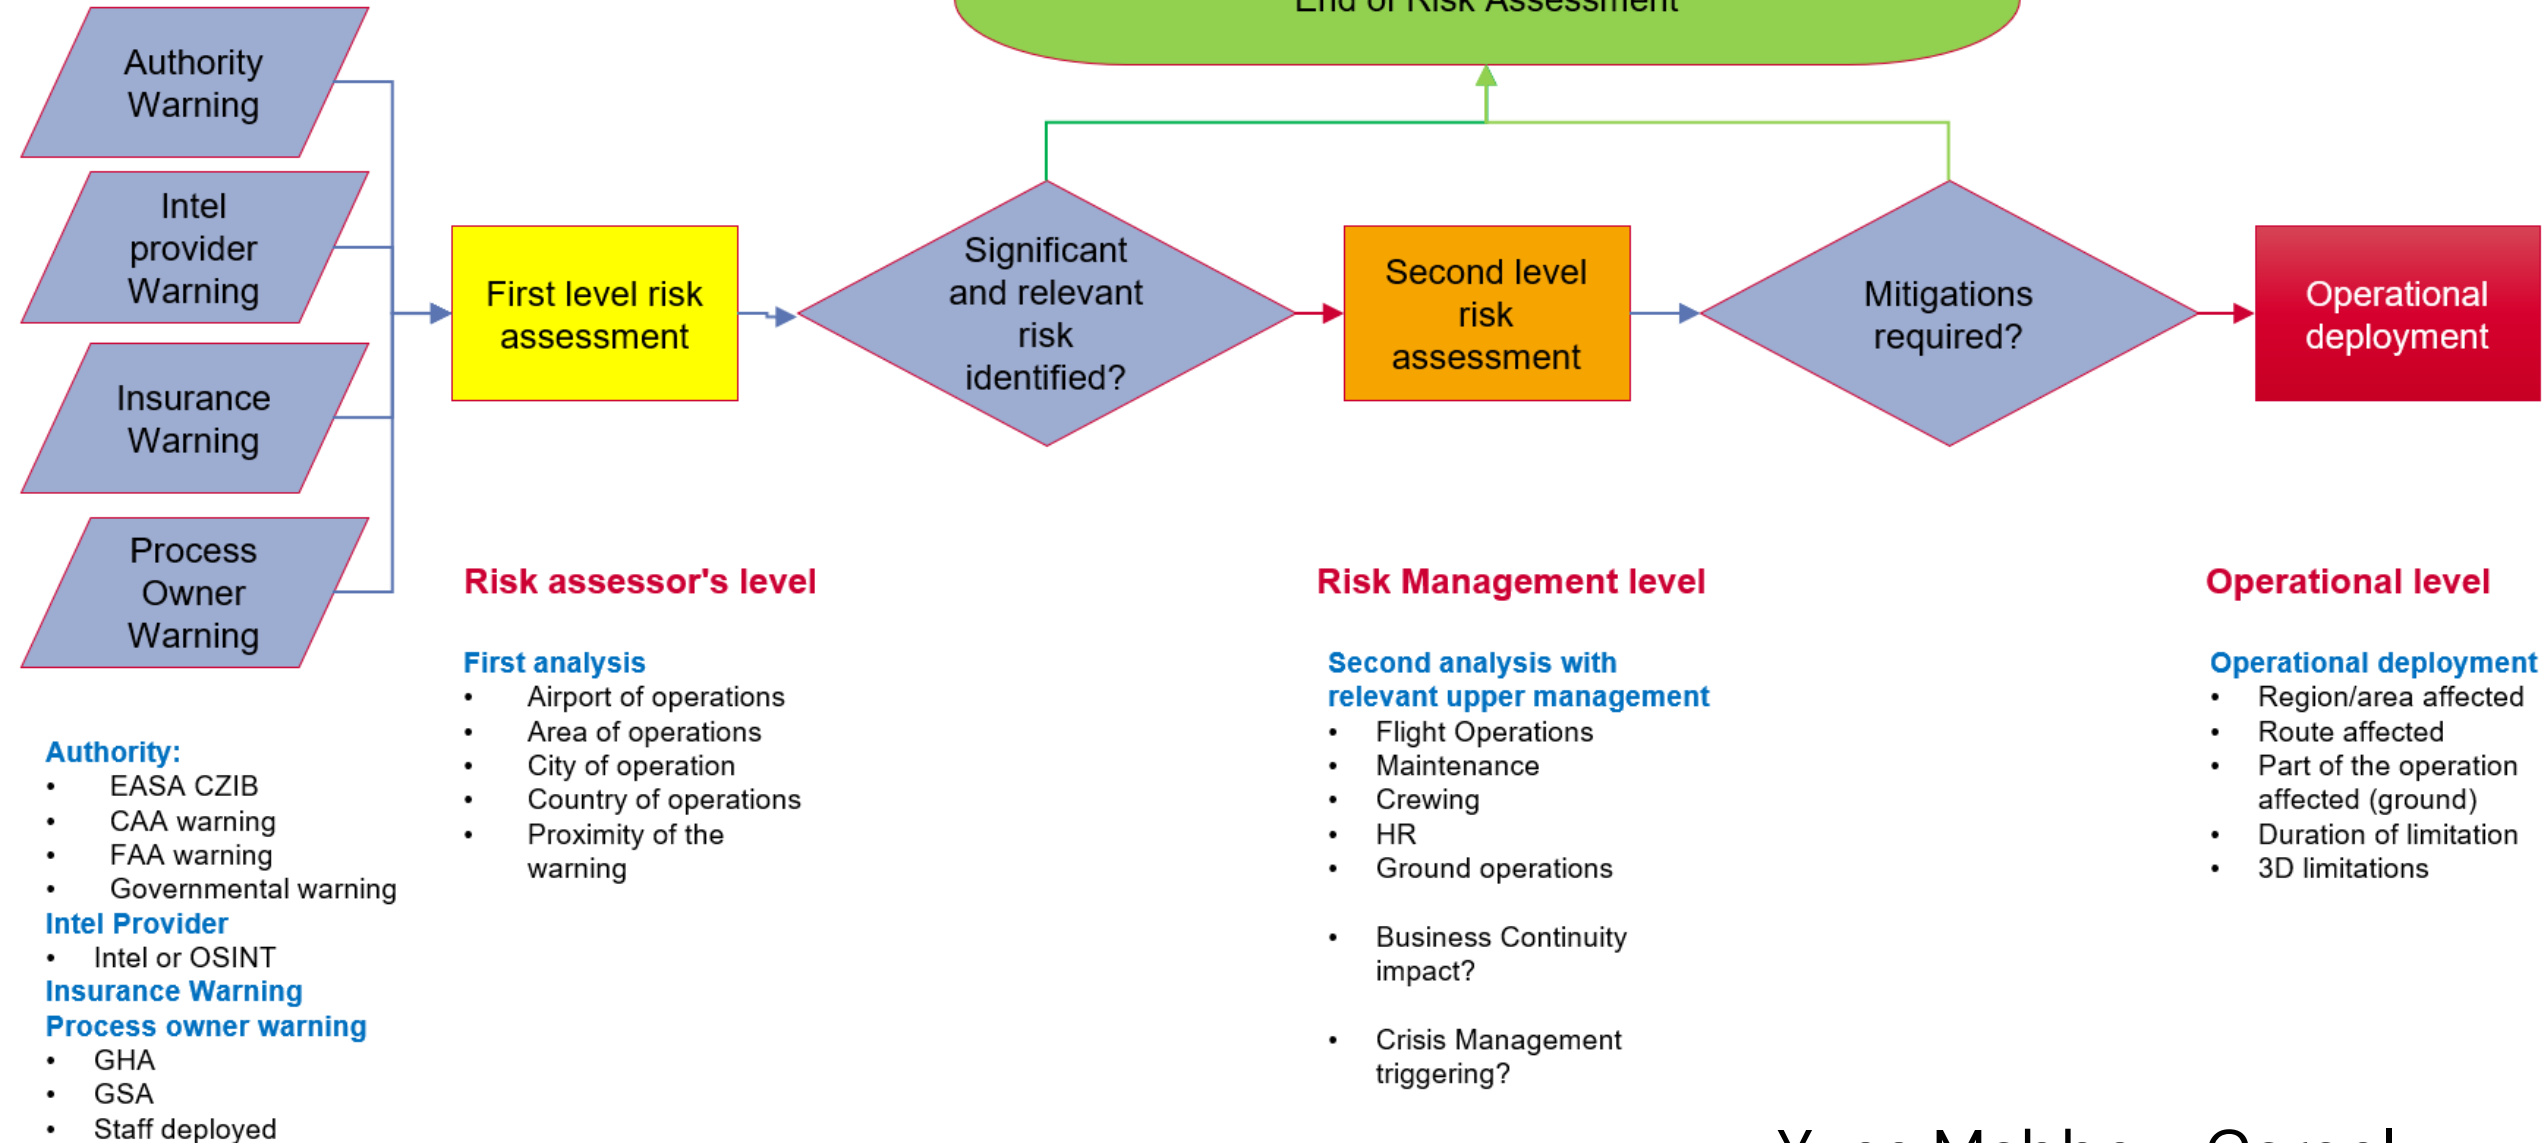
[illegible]

Authority Warning

Intel provider Warning

Insurance Warning

Process Owner Warning

First level risk assessment

Significant and relevant risk identified?

Second level risk assessment

Mitigations required?

Operational deployment

Risk assessor's level

First analysis
• Airport of operations
• Area of operations
• City of operation
• Country of operations
• Proximity of the warning

Risk Management level

Second analysis with relevant upper management
• Flight Operations
• Maintenance
• Crewing
• HR
• Ground operations

• Business Continuity impact?

• Crisis Management triggering?

Operational level

Operational deployment
• Region/area affected
• Route affected
• Part of the operation affected (ground)
• Duration of limitation
• 3D limitations

Authority:
• EASA CZIB
• CAA warning
• FAA warning
• Governmental warning
Intel Provider
• Intel or OSINT
Insurance Warning
Process owner warning
• GHA
• GSA
• Staff deployed

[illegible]